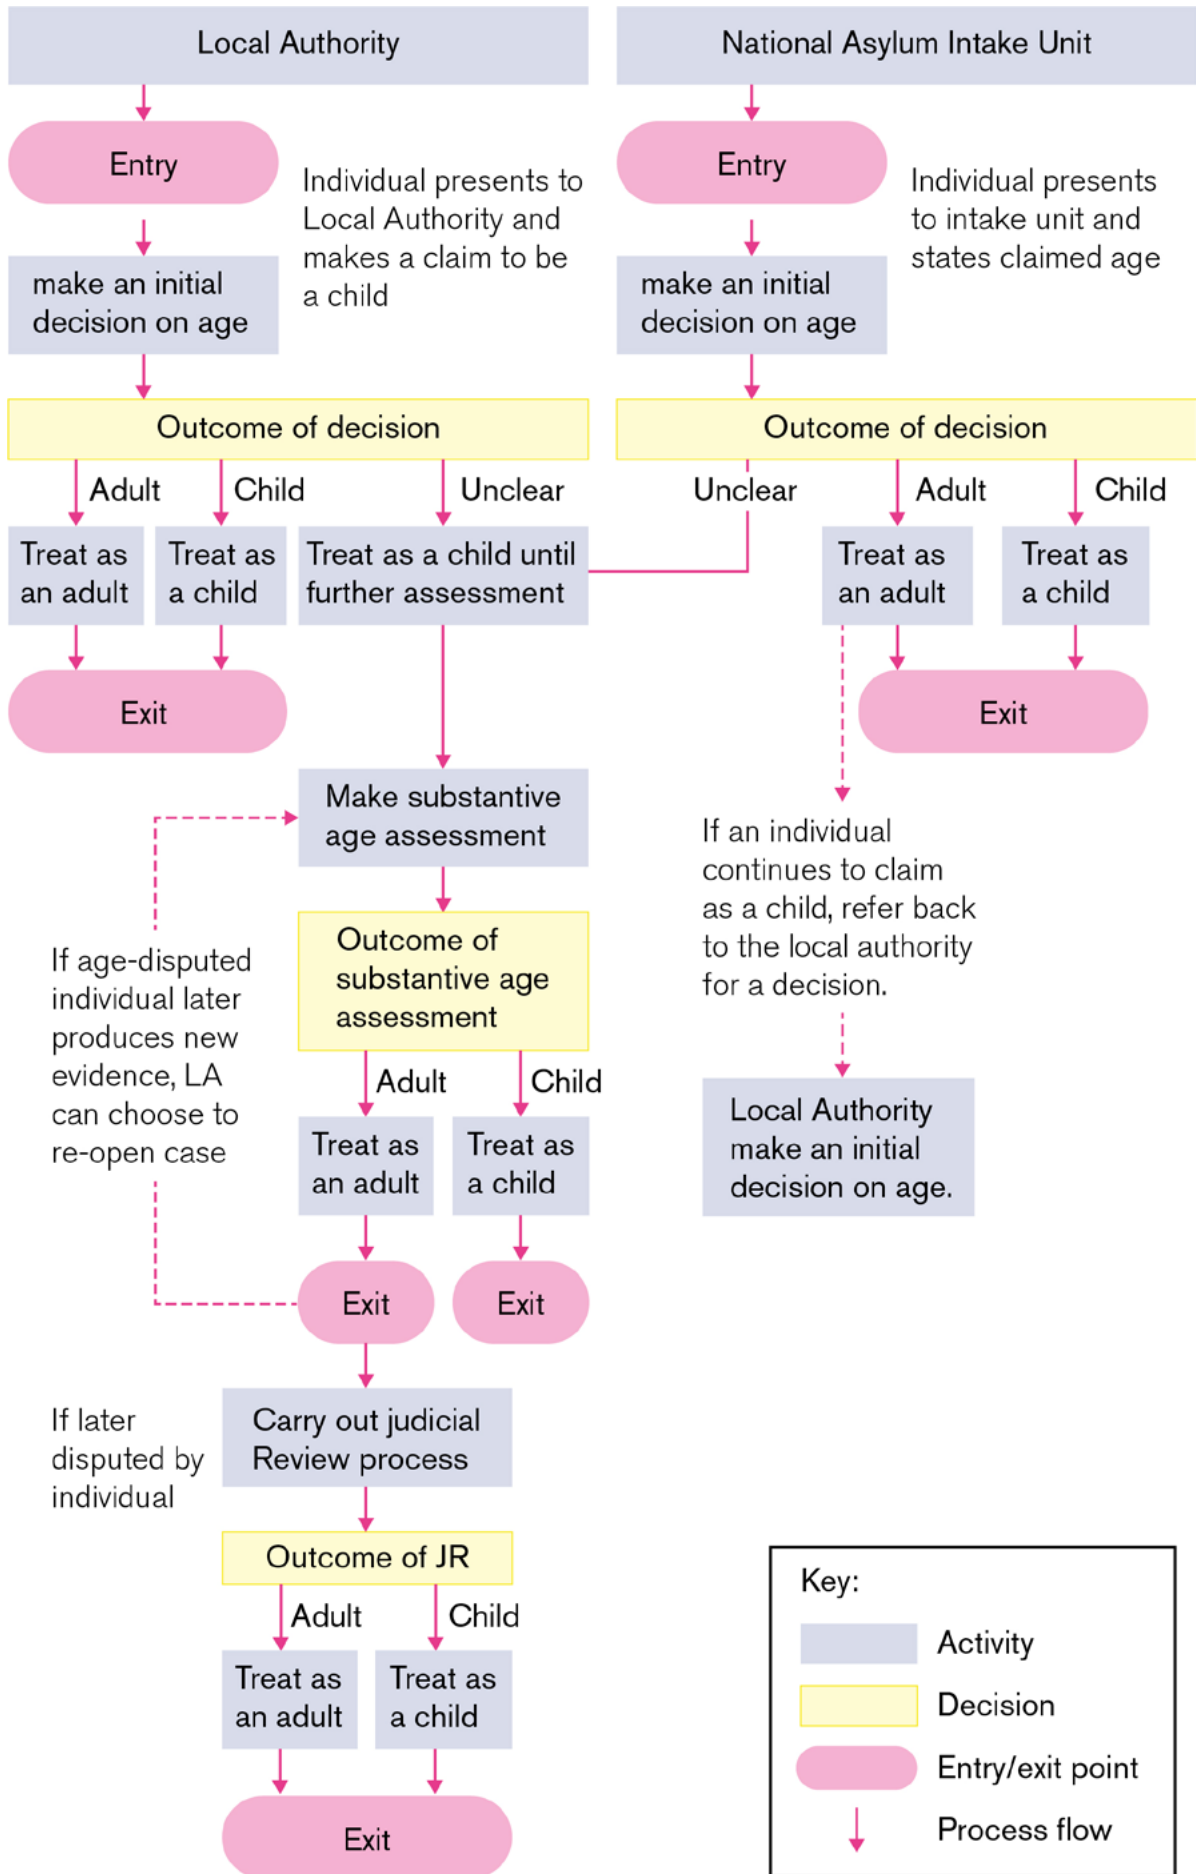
Local Authority

Entry

Individual presents to Local Authority and makes a claim to be a child

make an initial decision on age

Outcome of decision

Adult

Child

Unclear

Treat as an adult

Treat as a child

Treat as a child until further assessment

Exit

National Asylum Intake Unit

Entry

Individual presents to intake unit and states claimed age

make an initial decision on age

Outcome of decision

Unclear

Adult

Child

Treat as an adult

Treat as a child

Exit

Make substantive age assessment

If age-disputed individual later produces new evidence, LA can choose to re-open case

Outcome of substantive age assessment

Adult

Child

Treat as an adult

Treat as a child

Exit

Exit

If an individual continues to claim as a child, refer back to the local authority for a decision.

Local Authority make an initial decision on age.

If later disputed by individual

Carry out judicial Review process

Outcome of JR

Adult

Child

Treat as an adult

Treat as a child

Exit

Key:

Activity

Decision

Entry/exit point

Process flow